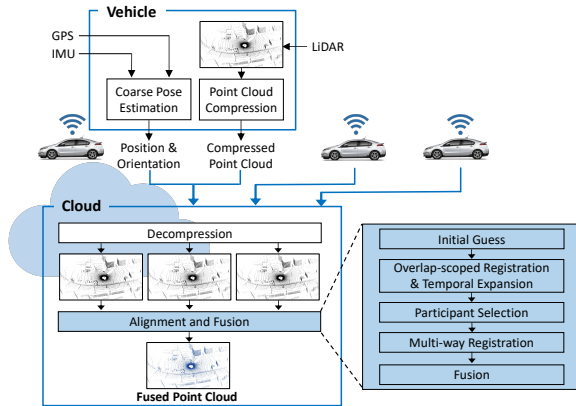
Vehicle

GPS

IMU

LiDAR

Coarse Pose Estimation

Point Cloud Compression

Position & Orientation

Compressed Point Cloud

Cloud

Decompression

Alignment and Fusion

Fused Point Cloud

Initial Guess

Overlap-scoped Registration & Temporal Expansion

Participant Selection

Multi-way Registration

Fusion